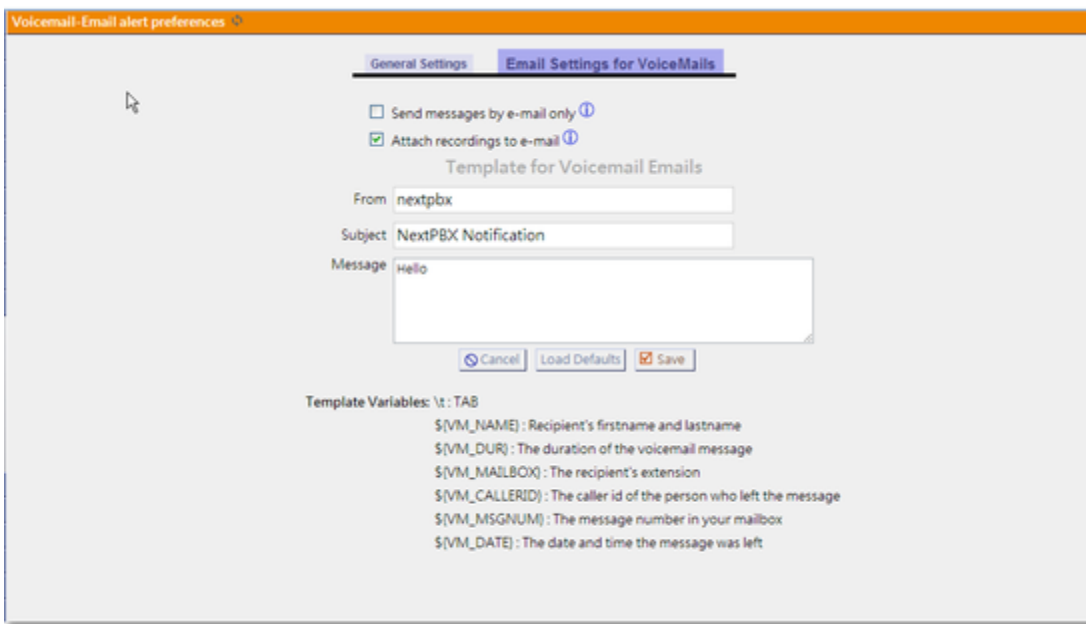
Voicemail-Email alert preferences

General Settings

Email Settings for VoiceMails

Send messages by e-mail only

Attach recordings to e-mail

Template for Voicemail Emails

From nextpbx

Subject NextPBX Notification

Message Hello

Cancel Load Defaults Save

Template Variables: \t : TAB

${VM_NAME} : Recipient's firstname and lastname

${VM_DUR} : The duration of the voicemail message

${VM_MAILBOX} : The recipient's extension

${VM_CALLERID} : The caller id of the person who left the message

${VM_MSGNUM} : The message number in your mailbox

${VM_DATE} : The date and time the message was left